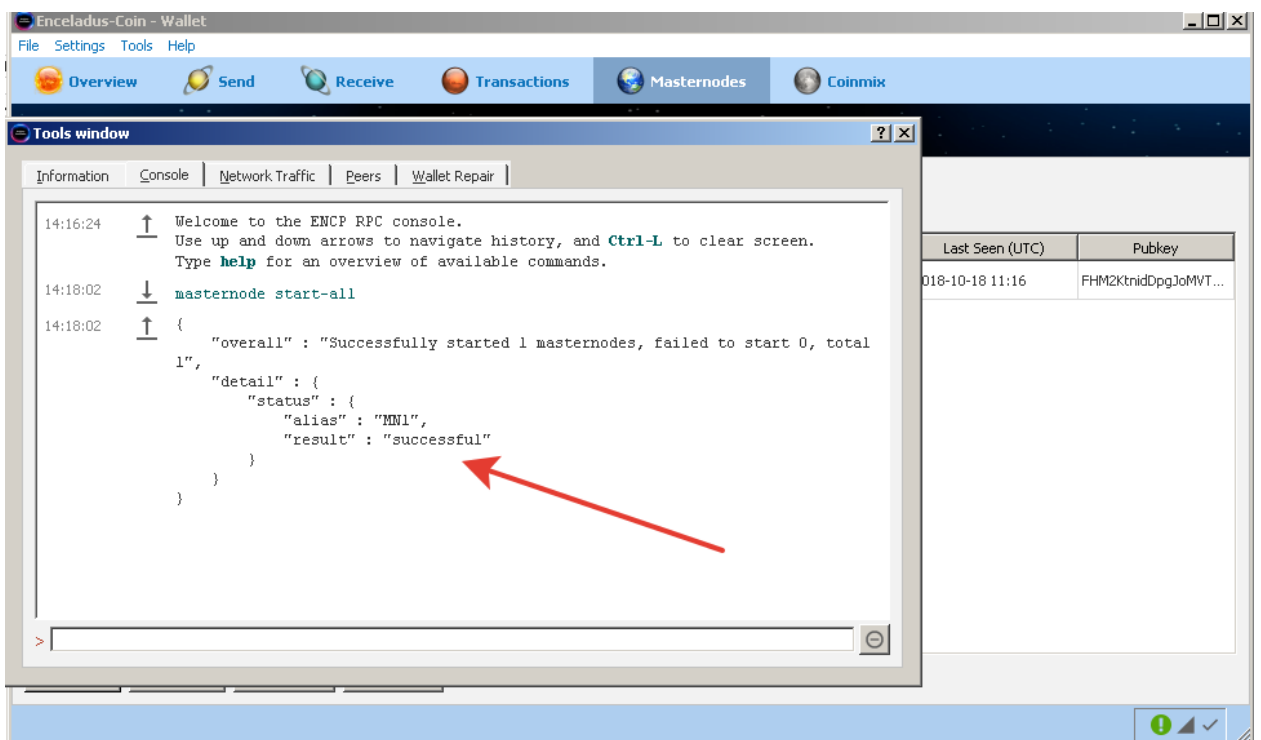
Enceladus-Coin - Wallet
File Settings Tools Help
Overview Send Receive Transactions Masternodes Coinmix

Tools window
Information Console Network Traffic Peers Wallet Repair

14:16:24 Welcome to the ENCP RPC console.
Use up and down arrows to navigate history, and Ctrl-L to clear screen.
Type help for an overview of available commands.

14:18:02 masternode start-all

14:18:02 {
"overall" : "Successfully started 1 masternodes, failed to start 0, total 1",
"detail" : {
"status" : {
"alias" : "MN1",
"result" : "successful"
}
}
}

>

| Last Seen (UTC) | Pubkey |
|---|---|
| 018-10-18 11:16 | FHM2KtnidDpgJoMVT... |